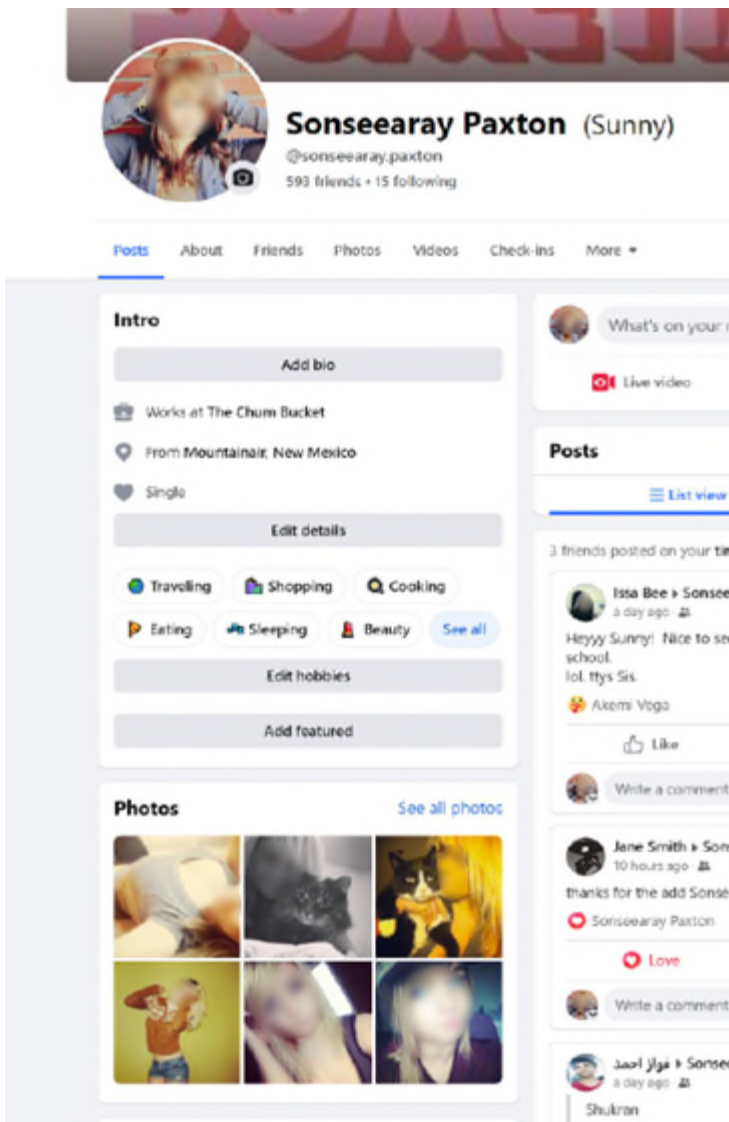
Sonseearay Paxton (Sunny)
@sonseearay.paxton
593 friends • 15 following

Posts About Friends Photos Videos Check-ins More

Intro
Add bio
Works at The Chum Bucket
From Mountainair, New Mexico
Single
Edit details
Travelling Shopping Cooking
Eating Sleeping Beauty See all
Edit hobbies
Add featured

Photos See all photos

What's on your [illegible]
Live video

Posts
List view

3 friends posted on your ti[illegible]

Issa Bee ▸ Sonse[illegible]
a day ago
Heyyy Sunny! Nice to se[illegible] school.
lol. ttys Sis.
Akemi Vogo
Like
Write a comment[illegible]

Jane Smith ▸ Son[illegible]
10 hours ago
thanks for the add Sonse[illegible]
Sonseearay Paxton
Love
Write a comment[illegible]

فواز احمد ▸ Sonse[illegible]
a day ago
Shukran